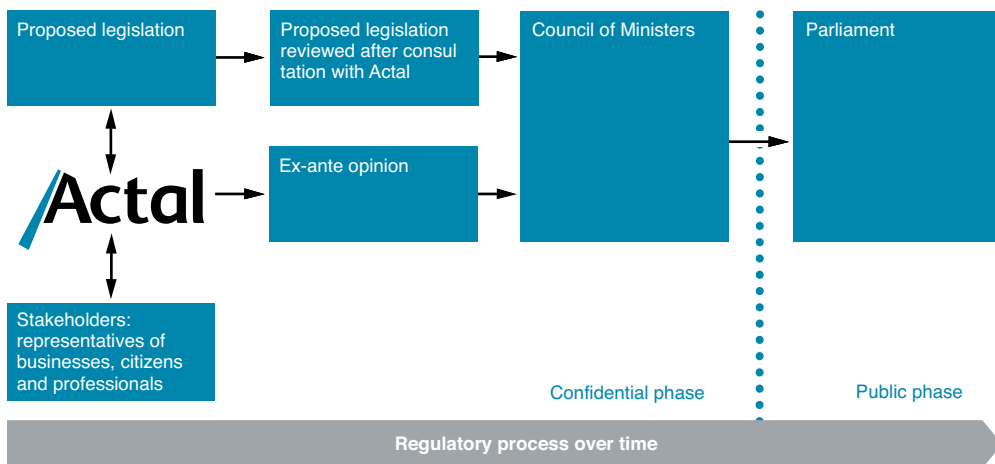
Proposed legislation

Proposed legislation reviewed after consultation with Actal

Council of Ministers

Parliament

Actal

Ex-ante opinion

Stakeholders: representatives of businesses, citizens and professionals

Confidential phase

Public phase

Regulatory process over time